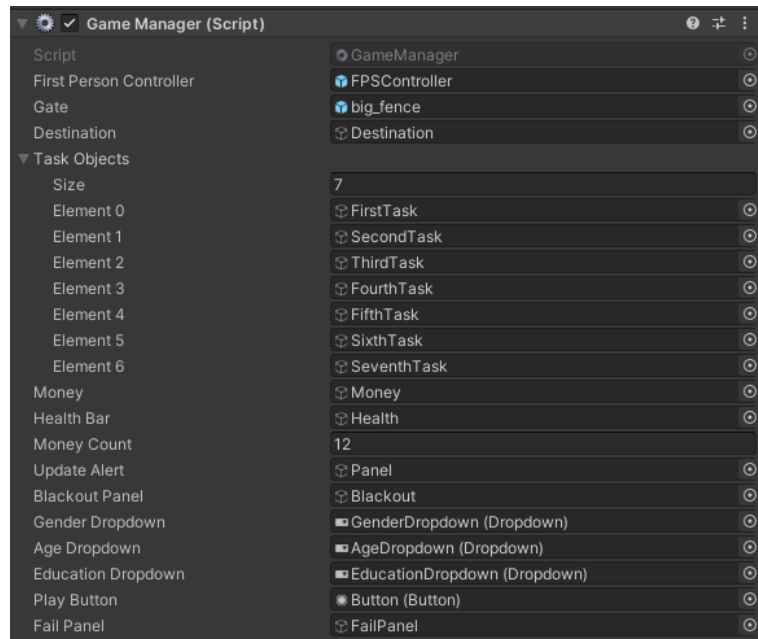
Game Manager (Script)

| | |
|---|---|
| Script | GameManager |
| First Person Controller | FPSController |
| Gate | big_fence |
| Destination | Destination |
| Task Objects | |
| Size | 7 |
| Element 0 | FirstTask |
| Element 1 | SecondTask |
| Element 2 | ThirdTask |
| Element 3 | FourthTask |
| Element 4 | FifthTask |
| Element 5 | SixthTask |
| Element 6 | SeventhTask |
| Money | Money |
| Health Bar | Health |
| Money Count | 12 |
| Update Alert | Panel |
| Blackout Panel | Blackout |
| Gender Dropdown | GenderDropdown (Dropdown) |
| Age Dropdown | AgeDropdown (Dropdown) |
| Education Dropdown | EducationDropdown (Dropdown) |
| Play Button | Button (Button) |
| Fail Panel | FailPanel |